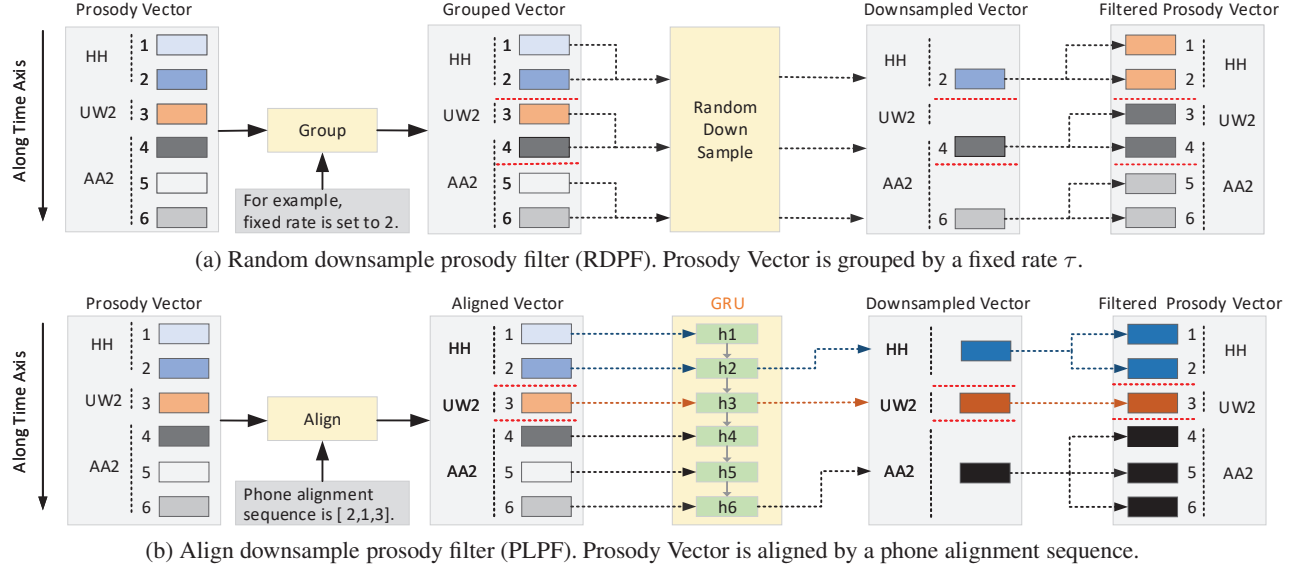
Along Time Axis

Prosody Vector

HH 1 2
UW2 3
AA2 4 5 6

Group

For example, fixed rate is set to 2.

Grouped Vector

HH 1 2
UW2 3 4
AA2 5 6

Random Down Sample

Downsampled Vector

HH 2
UW2 4
AA2 6

Filtered Prosody Vector

1 2 HH
3 4 UW2
5 6 AA2

(a) Random downsample prosody filter (RDPF). Prosody Vector is grouped by a fixed rate $\tau$.

Along Time Axis

Prosody Vector

HH 1 2
UW2 3
AA2 4 5 6

Align

Phone alignment sequence is [ 2,1,3].

Aligned Vector

HH 1 2
UW2 3
AA2 4 5 6

GRU

h1 h2 h3 h4 h5 h6

Downsampled Vector

HH
UW2
AA2

Filtered Prosody Vector

1 2 HH
3 UW2
4 5 6 AA2

(b) Align downsample prosody filter (PLPF). Prosody Vector is aligned by a phone alignment sequence.